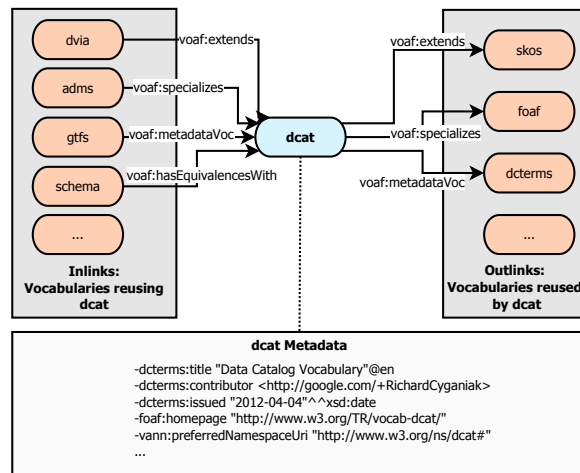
dvia
voaf:extends
adms
voaf:specializes
gtfs
voaf:metadataVoc
schema
voaf:hasEquivalencesWith
...
Inlinks:
Vocabularies reusing dcat

dcat

voaf:extends
skos
voaf:specializes
foaf
voaf:metadataVoc
dcterms
...
Outlinks:
Vocabularies reused by dcat

dcat Metadata
-dcterms:title "Data Catalog Vocabulary"@en
-dcterms:contributor <http://google.com/+RichardCyganiak>
-dcterms:issued "2012-04-04"^^xsd:date
-foaf:homepage "http://www.w3.org/TR/vocab-dcat/"
-vann:preferredNamespaceUri "http://www.w3.org/ns/dcat#"
...